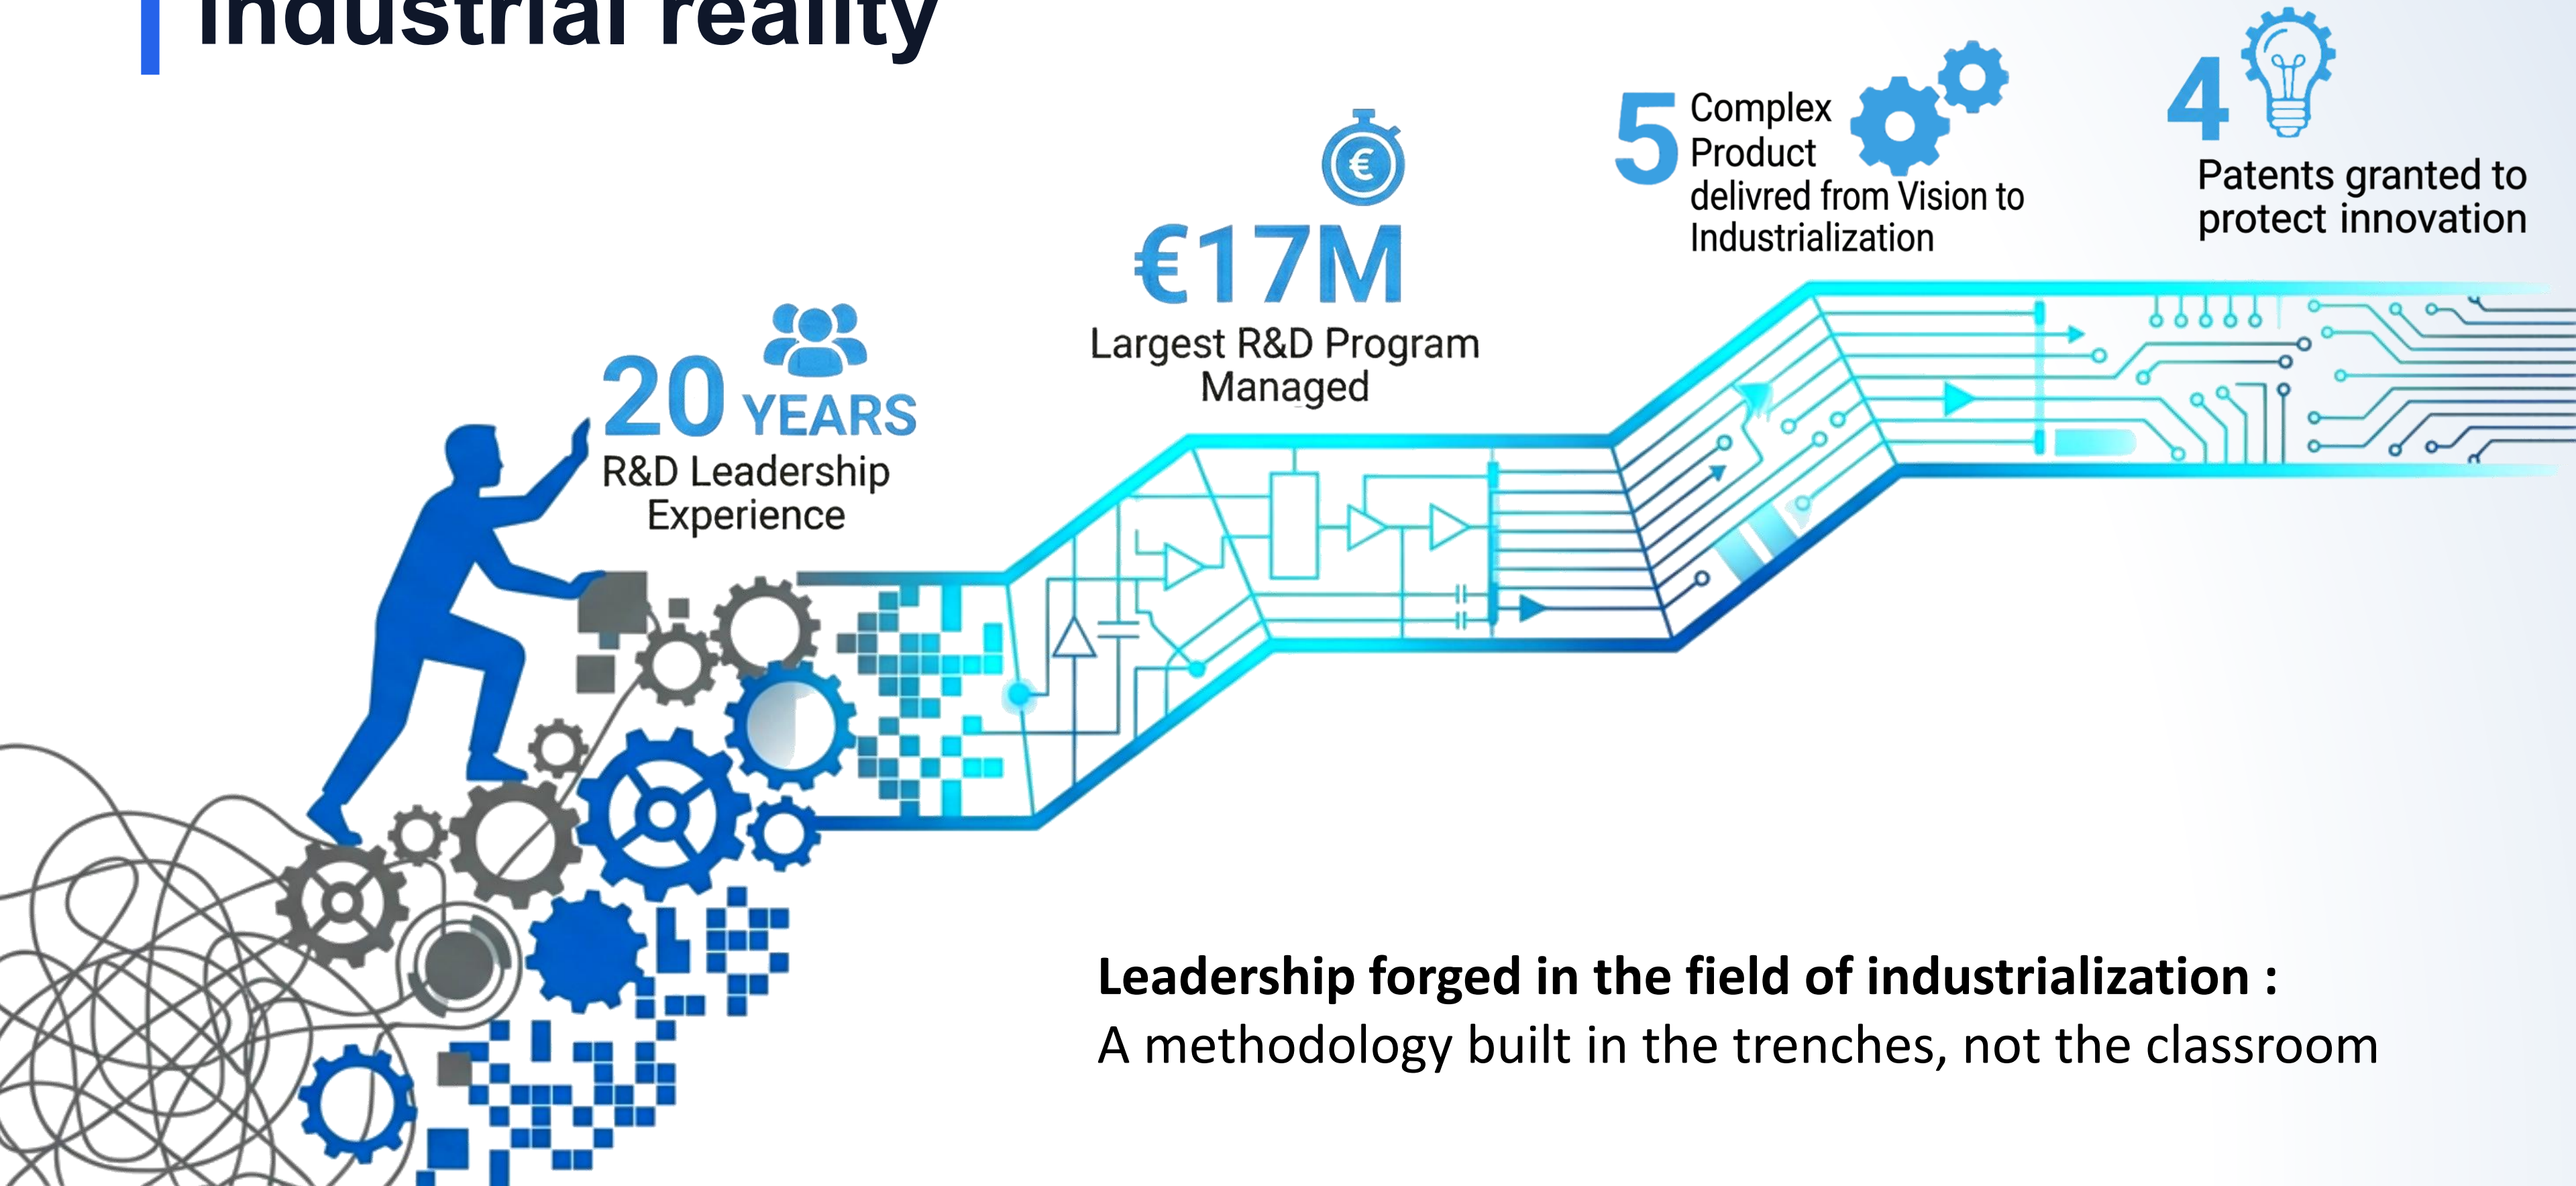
Industrial reality

20 YEARS
R&D Leadership Experience

€17M
Largest R&D Program Managed

5 Complex Product delivred from Vision to Industrialization

4
Patents granted to protect innovation

**Leadership forged in the field of industrialization :**
A methodology built in the trenches, not the classroom